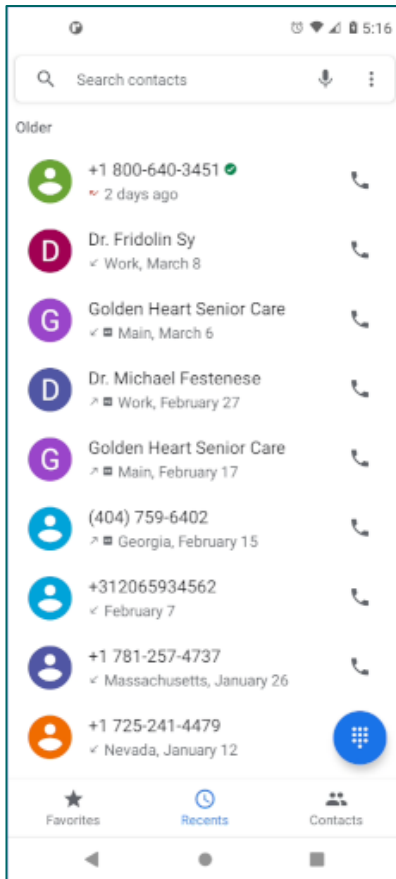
5:16

Search contacts

Older

+1 800-640-3451
2 days ago

D
Dr. Fridolin Sy
Work, March 8

G
Golden Heart Senior Care
Main, March 6

D
Dr. Michael Festenese
Work, February 27

G
Golden Heart Senior Care
Main, February 17

(404) 759-6402
Georgia, February 15

+312065934562
February 7

+1 781-257-4737
Massachusetts, January 26

+1 725-241-4479
Nevada, January 12

Favorites
Recents
Contacts